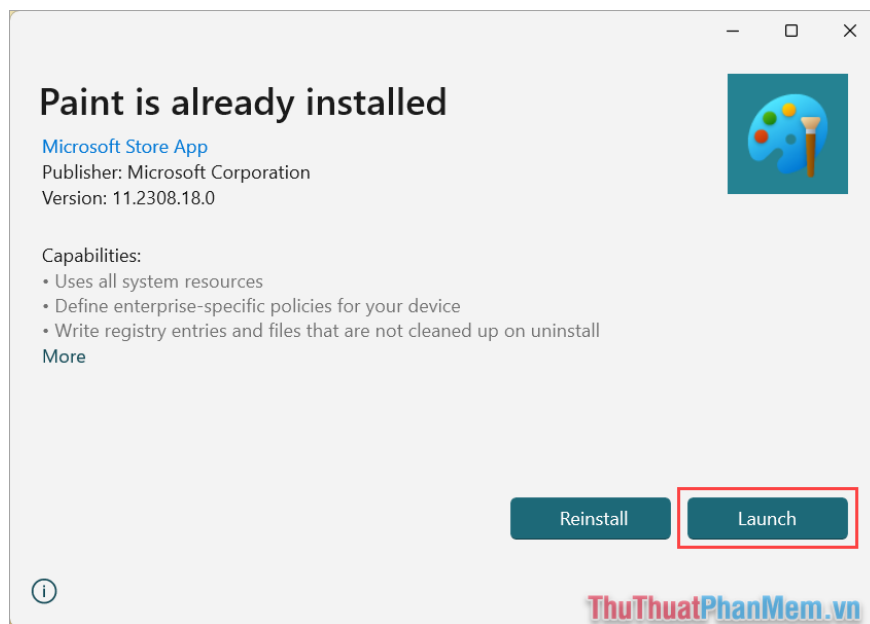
Paint is already installed

Microsoft Store App
Publisher: Microsoft Corporation
Version: 11.2308.18.0

Capabilities:
• Uses all system resources
• Define enterprise-specific policies for your device
• Write registry entries and files that are not cleaned up on uninstall
More

Reinstall
Launch

ThuThuatPhanMem.vn